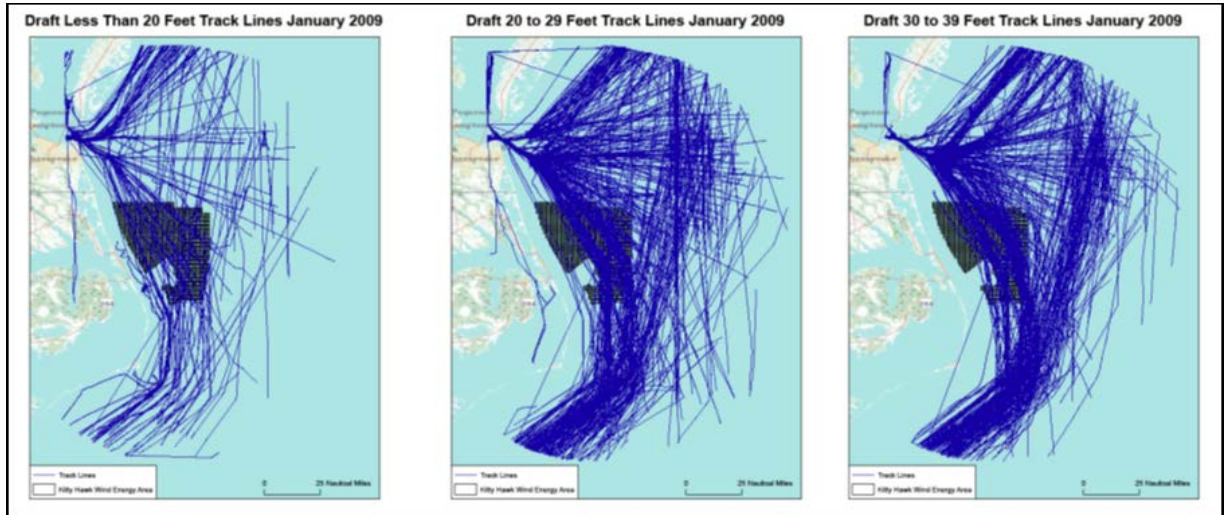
Draft Less Than 20 Feet Track Lines January 2009

Track Lines
Kitty Hawk Wind Energy Area

0 25 Nautical Miles

Draft 20 to 29 Feet Track Lines January 2009

Track Lines
Kitty Hawk Wind Energy Area

0 25 Nautical Miles

Draft 30 to 39 Feet Track Lines January 2009

Track Lines
Kitty Hawk Wind Energy Area

0 25 Nautical Miles